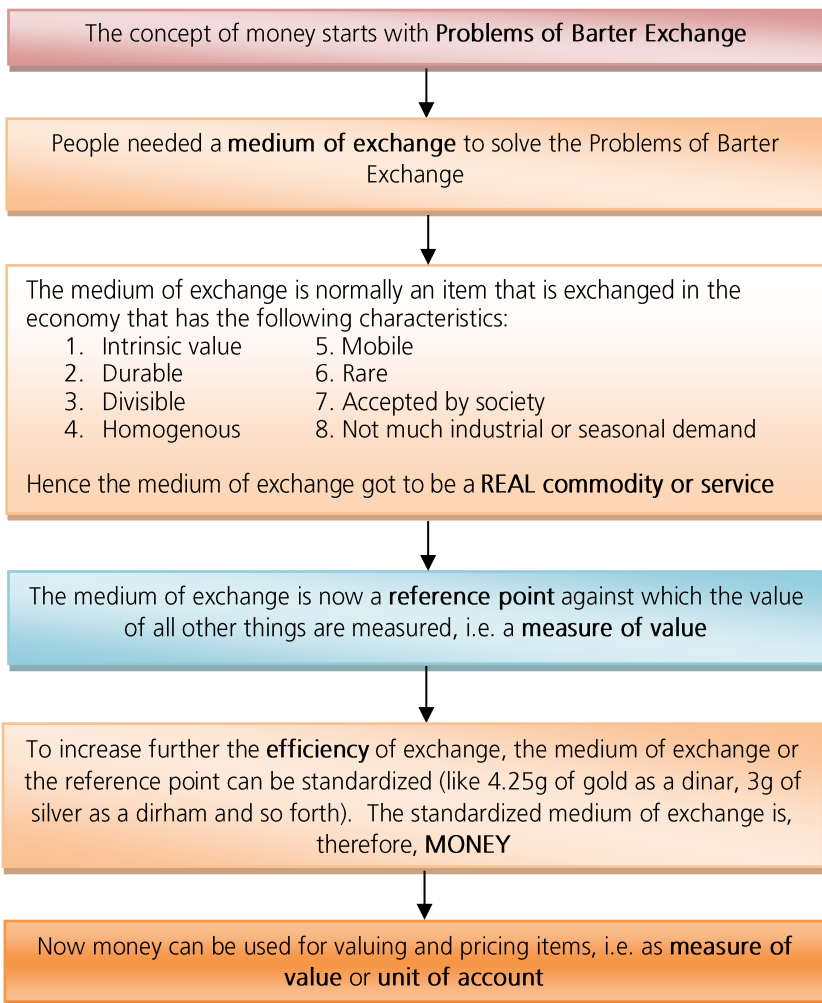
The concept of money starts with Problems of Barter Exchange

People needed a medium of exchange to solve the Problems of Barter Exchange

The medium of exchange is normally an item that is exchanged in the economy that has the following characteristics:
1. Intrinsic value
2. Durable
3. Divisible
4. Homogenous
5. Mobile
6. Rare
7. Accepted by society
8. Not much industrial or seasonal demand

Hence the medium of exchange got to be a REAL commodity or service

The medium of exchange is now a reference point against which the value of all other things are measured, i.e. a measure of value

To increase further the efficiency of exchange, the medium of exchange or the reference point can be standardized (like 4.25g of gold as a dinar, 3g of silver as a dirham and so forth). The standardized medium of exchange is, therefore, MONEY

Now money can be used for valuing and pricing items, i.e. as measure of value or unit of account